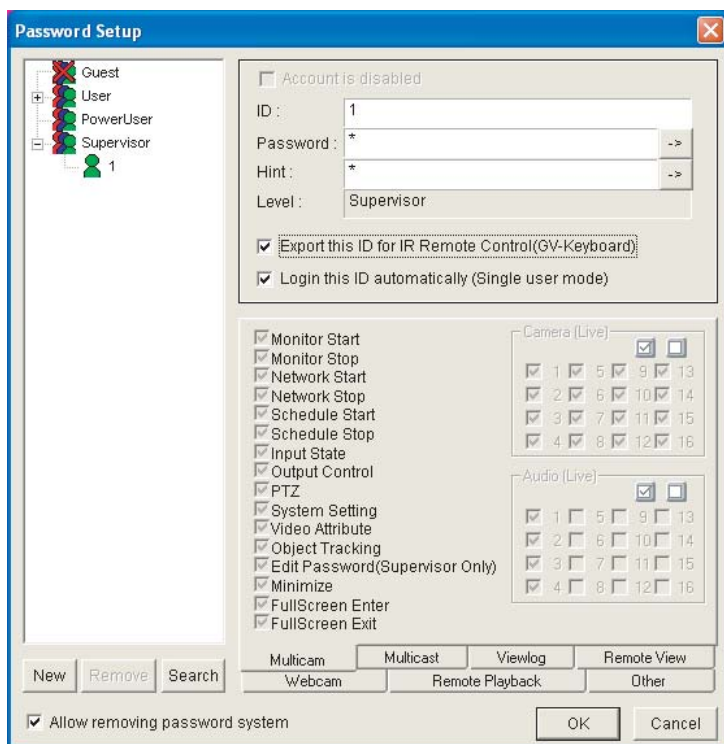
Password Setup

Guest
User
PowerUser
Supervisor
1

Account is disabled
ID : 1
Password : * ->
Hint : * ->
Level : Supervisor

Export this ID for IR Remote Control(GV-Keyboard)
Login this ID automatically (Single user mode)

Monitor Start
Monitor Stop
Network Start
Network Stop
Schedule Start
Schedule Stop
Input State
Output Control
PTZ
System Setting
Video Attribute
Object Tracking
Edit Password(Supervisor Only)
Minimize
FullScreen Enter
FullScreen Exit

Camera (Live)
1 5 9 13
2 6 10 14
3 7 11 15
4 8 12 16

Audio (Live)
1 5 9 13
2 6 10 14
3 7 11 15
4 8 12 16

Multicam | Multicast | Viewlog | Remote View
Webcam | Remote Playback | Other

New | Remove | Search

Allow removing password system

OK | Cancel